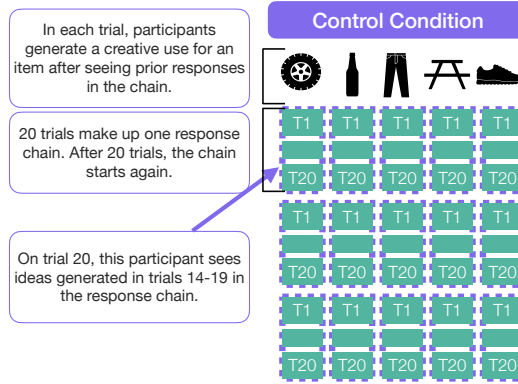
In each trial, participants generate a creative use for an item after seeing prior responses in the chain.

20 trials make up one response chain. After 20 trials, the chain starts again.

On trial 20, this participant sees ideas generated in trials 14-19 in the response chain.

Control Condition

T1 T1 T1 T1 T1
T20 T20 T20 T20 T20
T1 T1 T1 T1 T1
T20 T20 T20 T20 T20
T1 T1 T1 T1 T1
T20 T20 T20 T20 T20